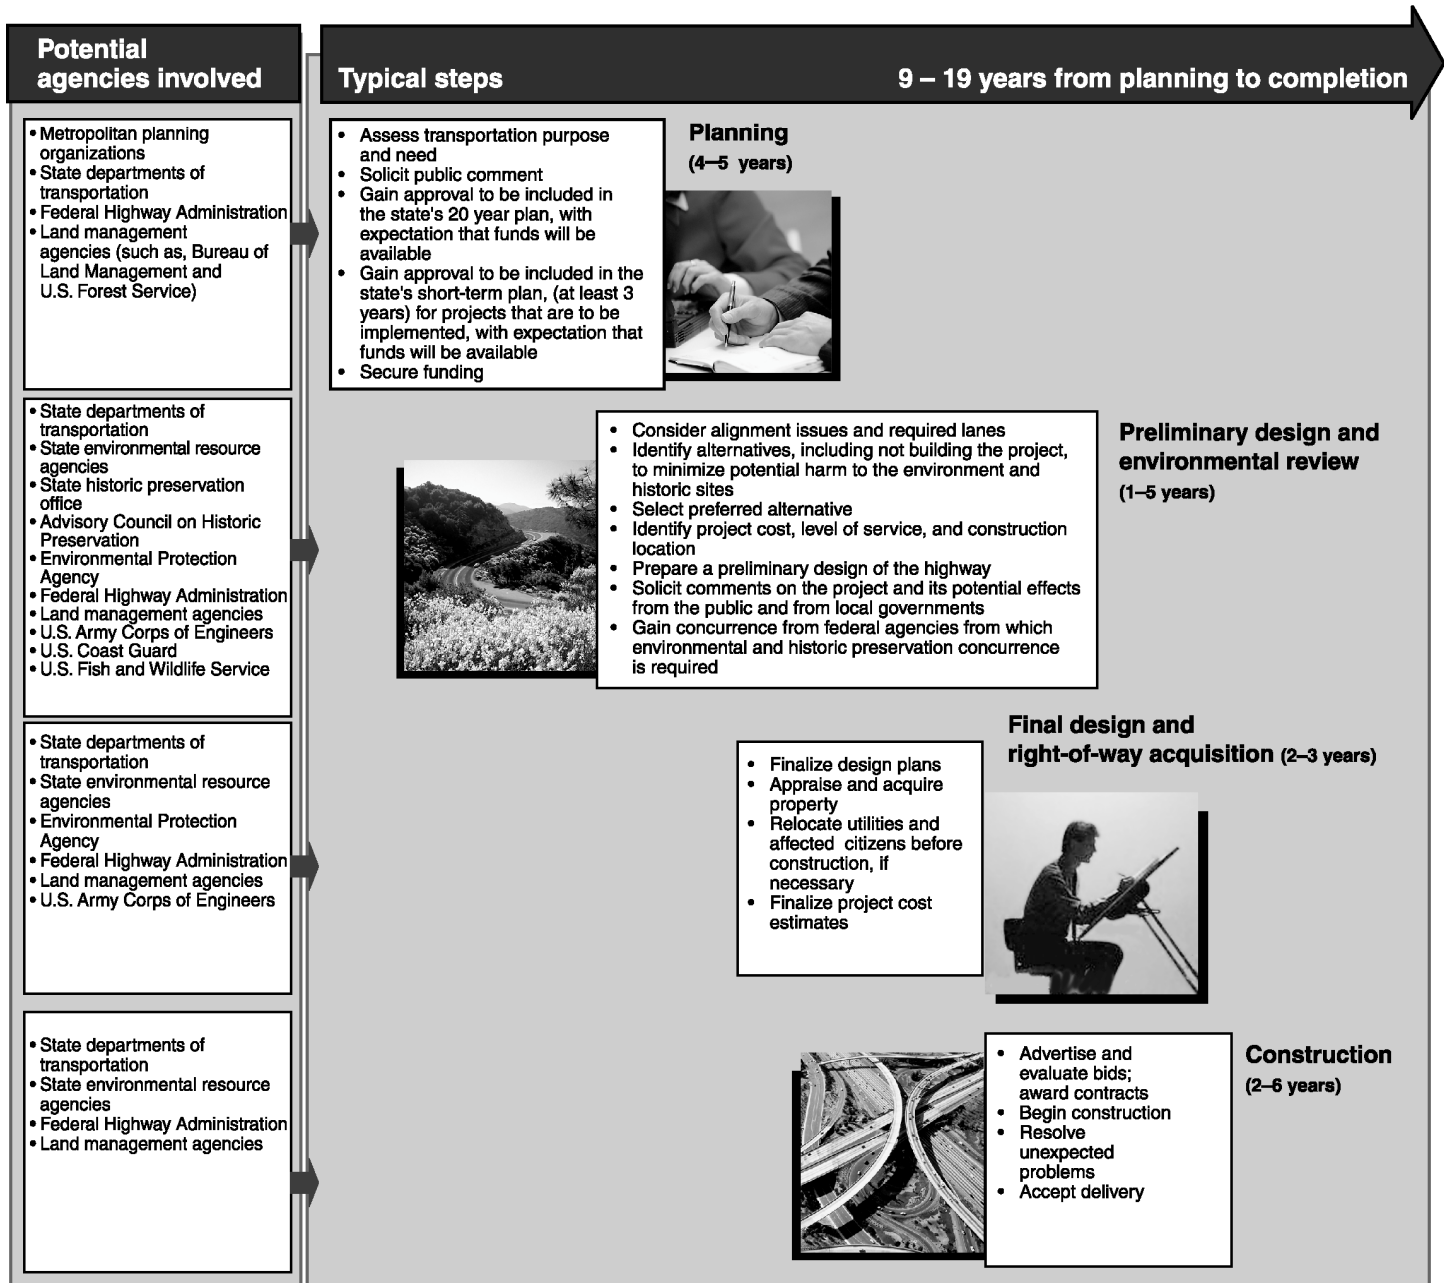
Potential agencies involved

Typical steps

9 – 19 years from planning to completion

• Metropolitan planning organizations
• State departments of transportation
• Federal Highway Administration
• Land management agencies (such as, Bureau of Land Management and U.S. Forest Service)

• Assess transportation purpose and need
• Solicit public comment
• Gain approval to be included in the state's 20 year plan, with expectation that funds will be available
• Gain approval to be included in the state's short-term plan, (at least 3 years) for projects that are to be implemented, with expectation that funds will be available
• Secure funding

Planning
(4–5 years)

• State departments of transportation
• State environmental resource agencies
• State historic preservation office
• Advisory Council on Historic Preservation
• Environmental Protection Agency
• Federal Highway Administration
• Land management agencies
• U.S. Army Corps of Engineers
• U.S. Coast Guard
• U.S. Fish and Wildlife Service

• Consider alignment issues and required lanes
• Identify alternatives, including not building the project, to minimize potential harm to the environment and historic sites
• Select preferred alternative
• Identify project cost, level of service, and construction location
• Prepare a preliminary design of the highway
• Solicit comments on the project and its potential effects from the public and from local governments
• Gain concurrence from federal agencies from which environmental and historic preservation concurrence is required

Preliminary design and environmental review
(1–5 years)

• State departments of transportation
• State environmental resource agencies
• Environmental Protection Agency
• Federal Highway Administration
• Land management agencies
• U.S. Army Corps of Engineers

Final design and right-of-way acquisition (2–3 years)

• Finalize design plans
• Appraise and acquire property
• Relocate utilities and affected citizens before construction, if necessary
• Finalize project cost estimates

• State departments of transportation
• State environmental resource agencies
• Federal Highway Administration
• Land management agencies

• Advertise and evaluate bids; award contracts
• Begin construction
• Resolve unexpected problems
• Accept delivery

Construction
(2–6 years)